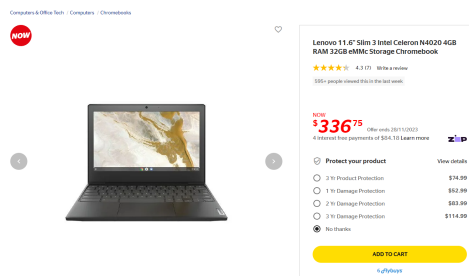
Computers & Office Tech / Computers / Chromebooks

NOW

Lenovo 11.6" Slim 3 Intel Celeron N4020 4GB RAM 32GB eMMc Storage Chromebook

4.3 (7) Write a review

395+ people viewed this in the last week

NOW
$336$^{75}$
Offer ends 28/11/2023

4 interest free payments of $84.18 Learn more

zip

Protect your product
View details

3 Yr Product Protection $74.99
1 Yr Damage Protection $52.99
2 Yr Damage Protection $83.99
3 Yr Damage Protection $114.99
No thanks

ADD TO CART

afterpay